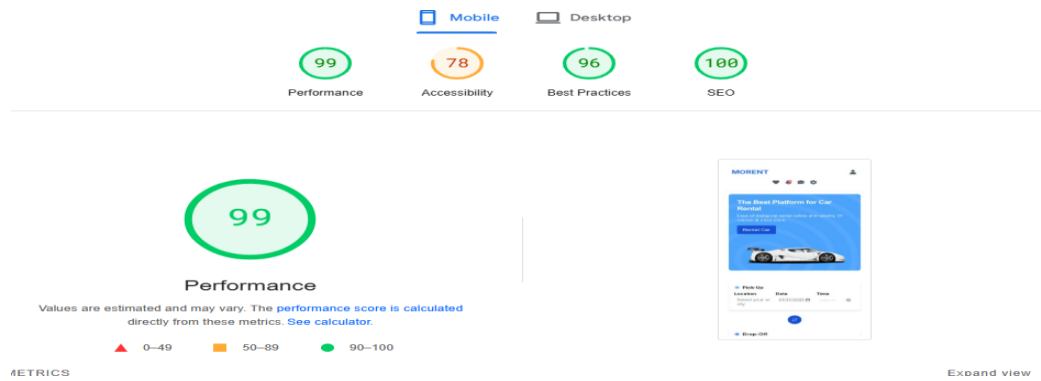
Mobile Desktop

99
Performance

78
Accessibility

96
Best Practices

100
SEO

99

Performance

Values are estimated and may vary. The performance score is calculated directly from these metrics. See calculator.

0–49 50–89 90–100

MORENT

The Best Platform for Car Rental

Rental Car

Pick Up
Location Date Time

Drop-Off

METRICS

Expand view